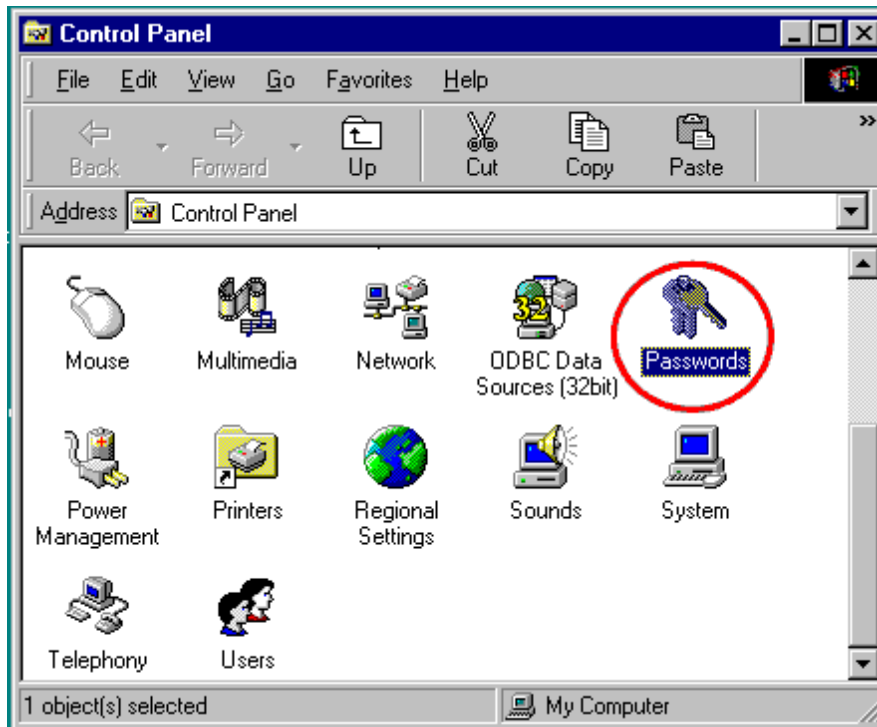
Control Panel

File Edit View Go Favorites Help

Back Forward Up Cut Copy Paste

Address Control Panel

Mouse Multimedia Network ODBC Data Sources (32bit) Passwords

Power Management Printers Regional Settings Sounds System

Telephony Users

1 object(s) selected My Computer